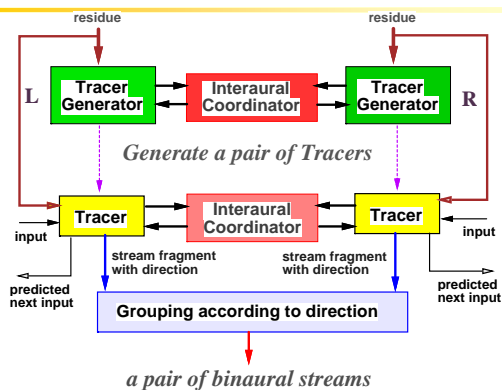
residue

residue

L

Tracer Generator

Interaural Coordinator

Tracer Generator

R

Generate a pair of Tracers

Tracer

Interaural Coordinator

Tracer

input

input

stream fragment with direction

stream fragment with direction

predicted next input

predicted next input

Grouping according to direction

a pair of binaural streams